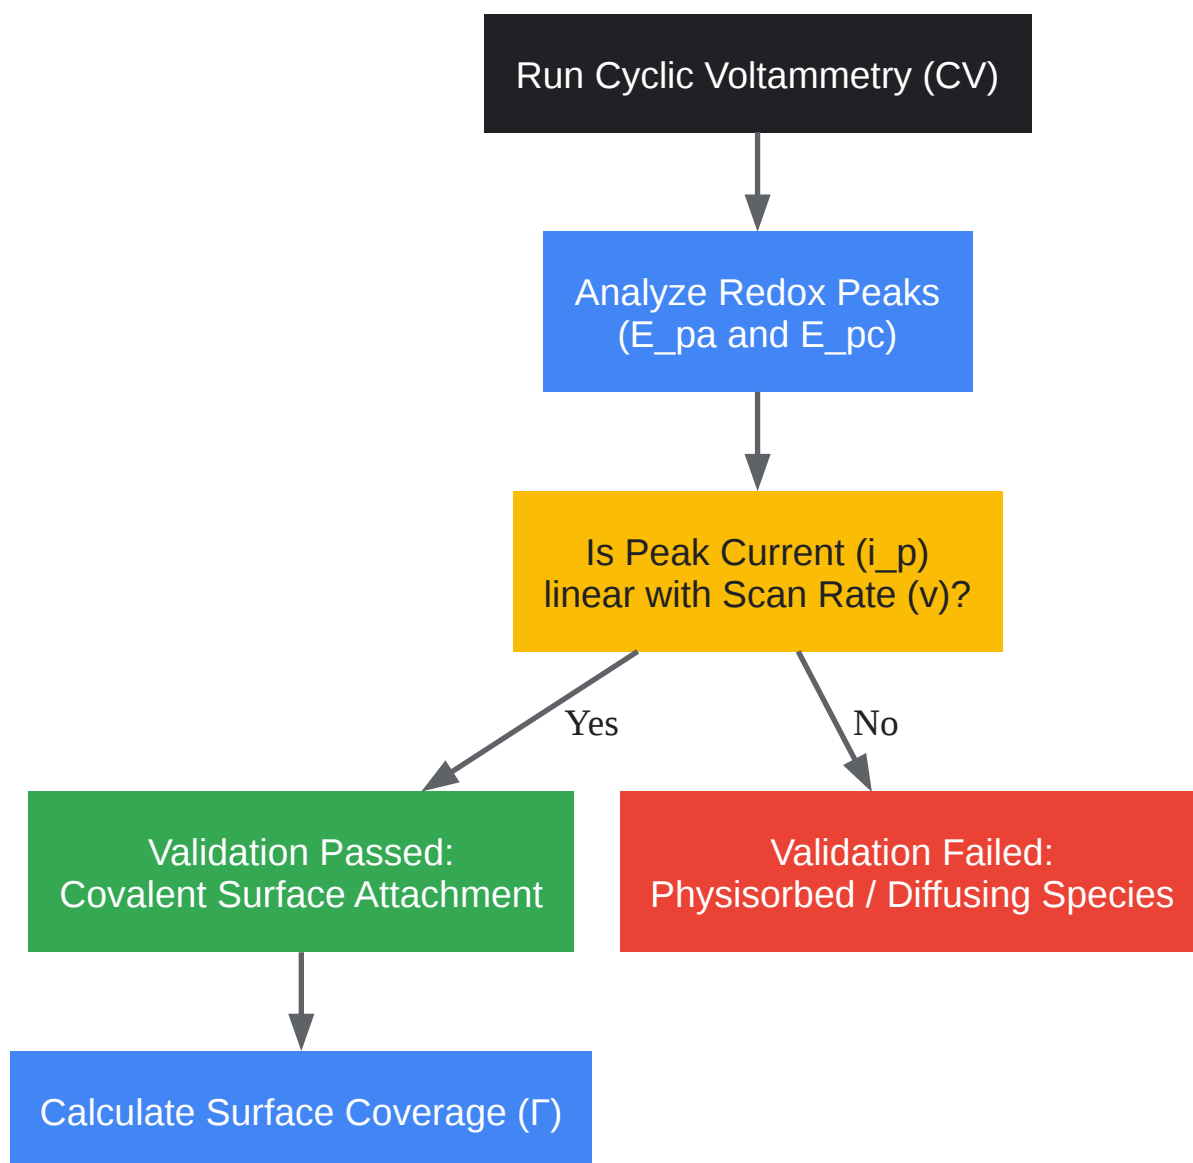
Run Cyclic Voltammetry (CV)

Analyze Redox Peaks (E_pa and E_pc)

Is Peak Current (i_p) linear with Scan Rate (v)?

Yes

No

Validation Passed: Covalent Surface Attachment

Validation Failed: Physisorbed / Diffusing Species

Calculate Surface Coverage (Γ)